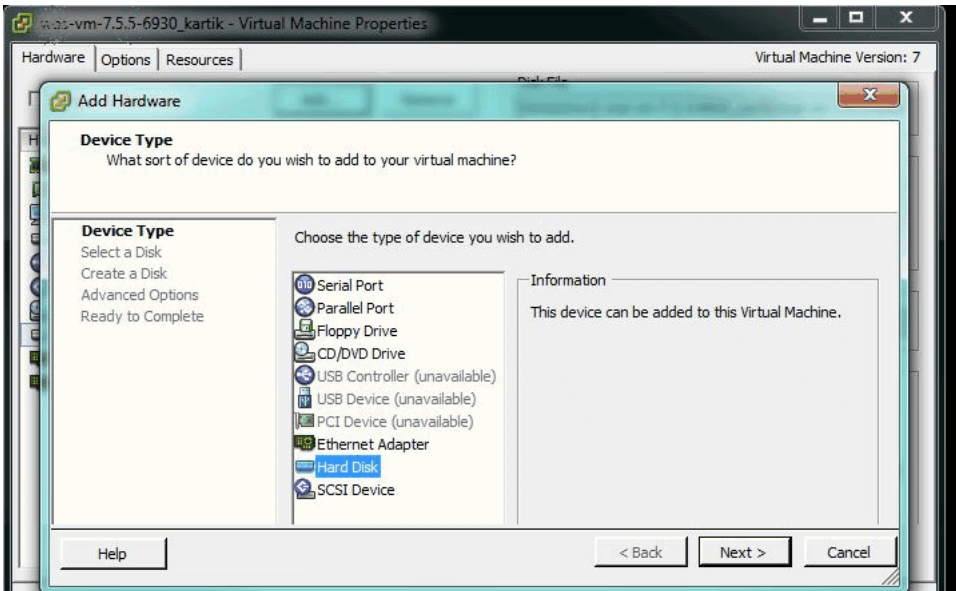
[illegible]-vm-7.5.5-6930_kartik - Virtual Machine Properties

Hardware | Options | Resources

Virtual Machine Version: 7

Disk File

Add Hardware

Device Type
What sort of device do you wish to add to your virtual machine?

Device Type
Select a Disk
Create a Disk
Advanced Options
Ready to Complete

Choose the type of device you wish to add.

Serial Port
Parallel Port
Floppy Drive
CD/DVD Drive
USB Controller (unavailable)
USB Device (unavailable)
PCI Device (unavailable)
Ethernet Adapter
Hard Disk
SCSI Device

Information
This device can be added to this Virtual Machine.

Help

< Back

Next >

Cancel